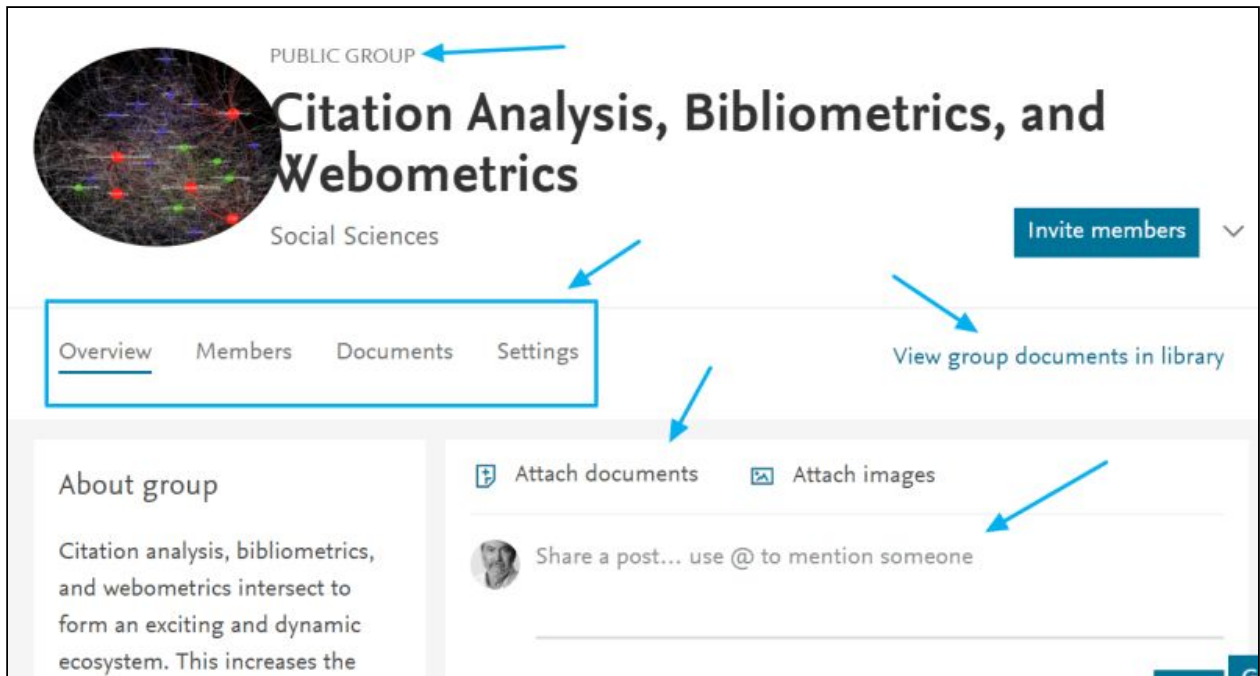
PUBLIC GROUP

Citation Analysis, Bibliometrics, and Webometrics

Social Sciences

Invite members

Overview Members Documents Settings

View group documents in library

About group

Citation analysis, bibliometrics, and webometrics intersect to form an exciting and dynamic ecosystem. This increases the

Attach documents Attach images

Share a post... use @ to mention someone